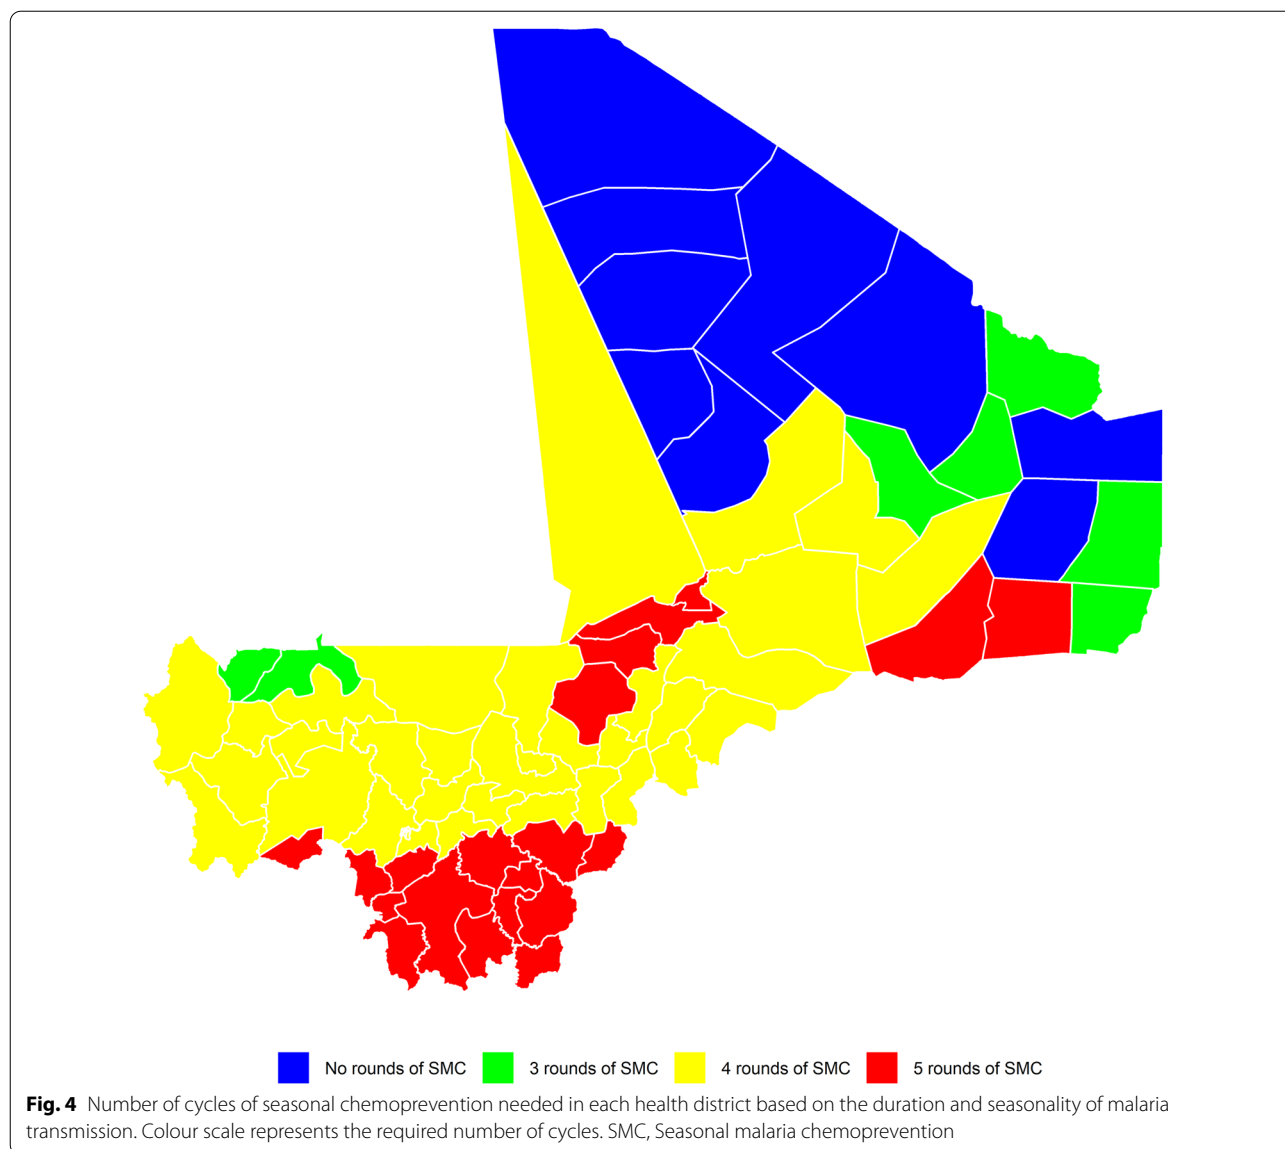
No rounds of SMC   3 rounds of SMC   4 rounds of SMC   5 rounds of SMC

**Fig. 4** Number of cycles of seasonal chemoprevention needed in each health district based on the duration and seasonality of malaria transmission. Colour scale represents the required number of cycles. SMC, Seasonal malaria chemoprevention